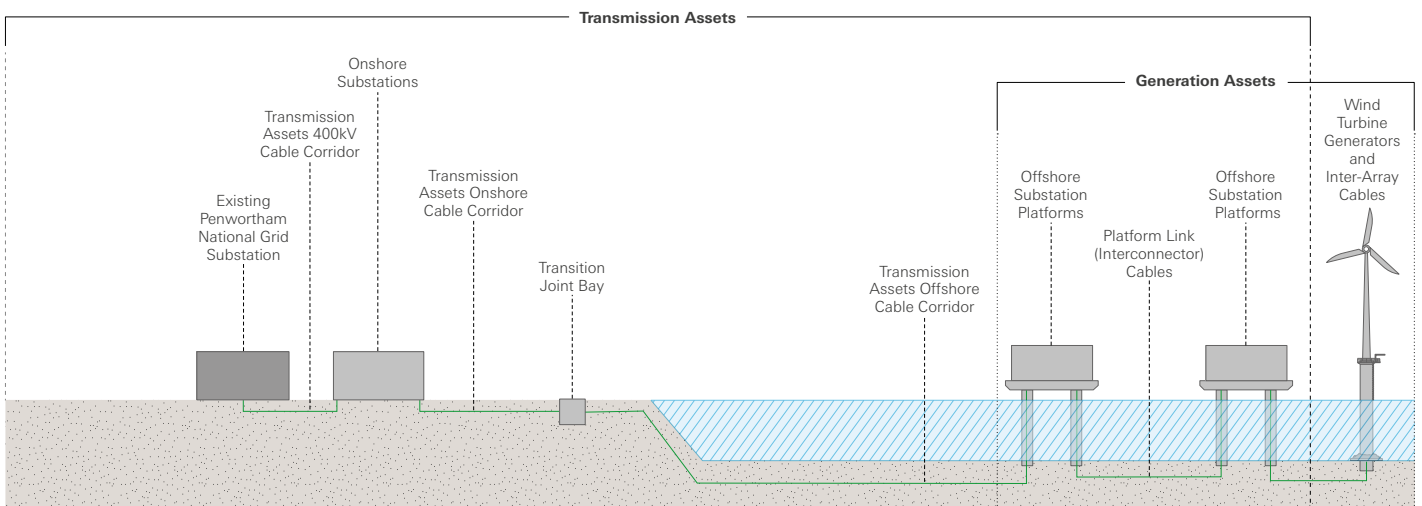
Transmission Assets

Generation Assets

Onshore Substations

Transmission Assets 400kV Cable Corridor

Existing Penwortham National Grid Substation

Transmission Assets Onshore Cable Corridor

Transition Joint Bay

Transmission Assets Offshore Cable Corridor

Offshore Substation Platforms

Platform Link (Interconnector) Cables

Offshore Substation Platforms

Wind Turbine Generators and Inter-Array Cables